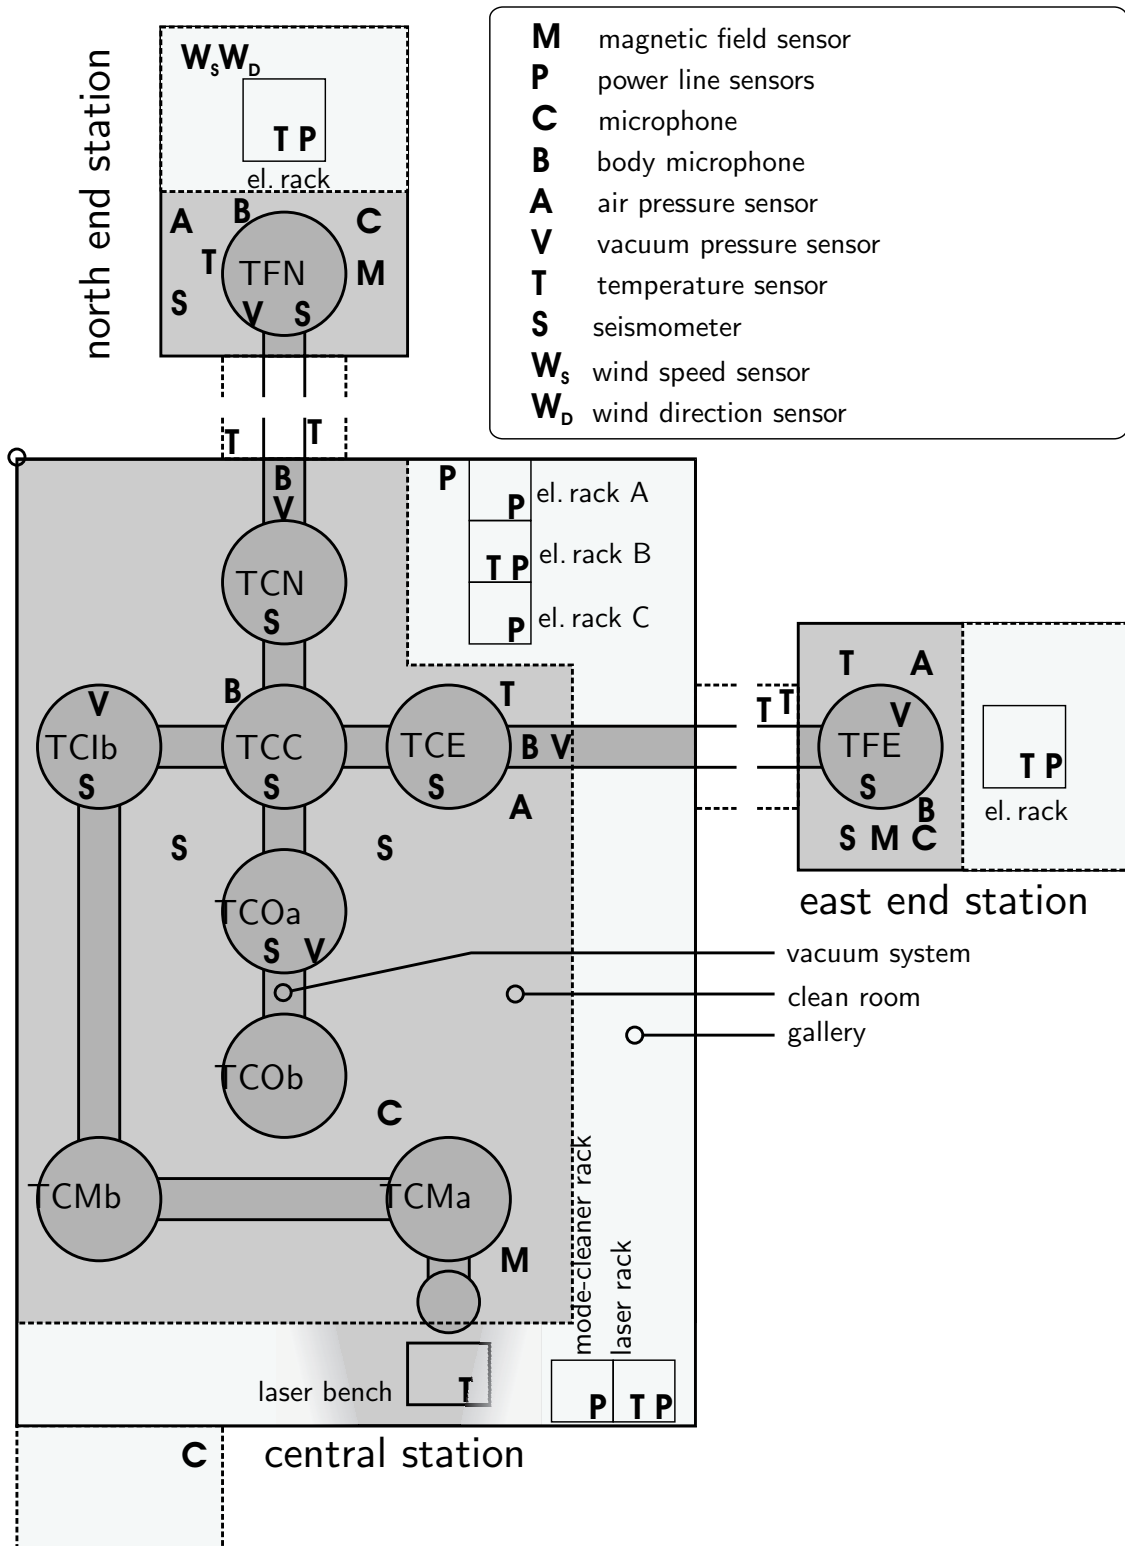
M magnetic field sensor
P power line sensors
C microphone
B body microphone
A air pressure sensor
V vacuum pressure sensor
T temperature sensor
S seismometer
$W_S$ wind speed sensor
$W_D$ wind direction sensor

north end station

$W_S W_D$

T P
el. rack

A B C
T TFN M
S V S

T T

B V
P
P el. rack A
T P el. rack B
P el. rack C

TCN
S

B T
V
TCIb TCC TCE B V
S S S
A

S S

TCOa
S V

TCOb

C

TCMb TCMa
M

mode-cleaner rack
laser rack

laser bench T
P T P

vacuum system
clean room
gallery

T T
T A
V
TFE
S
B
S M C

T P
el. rack

east end station

C
central station